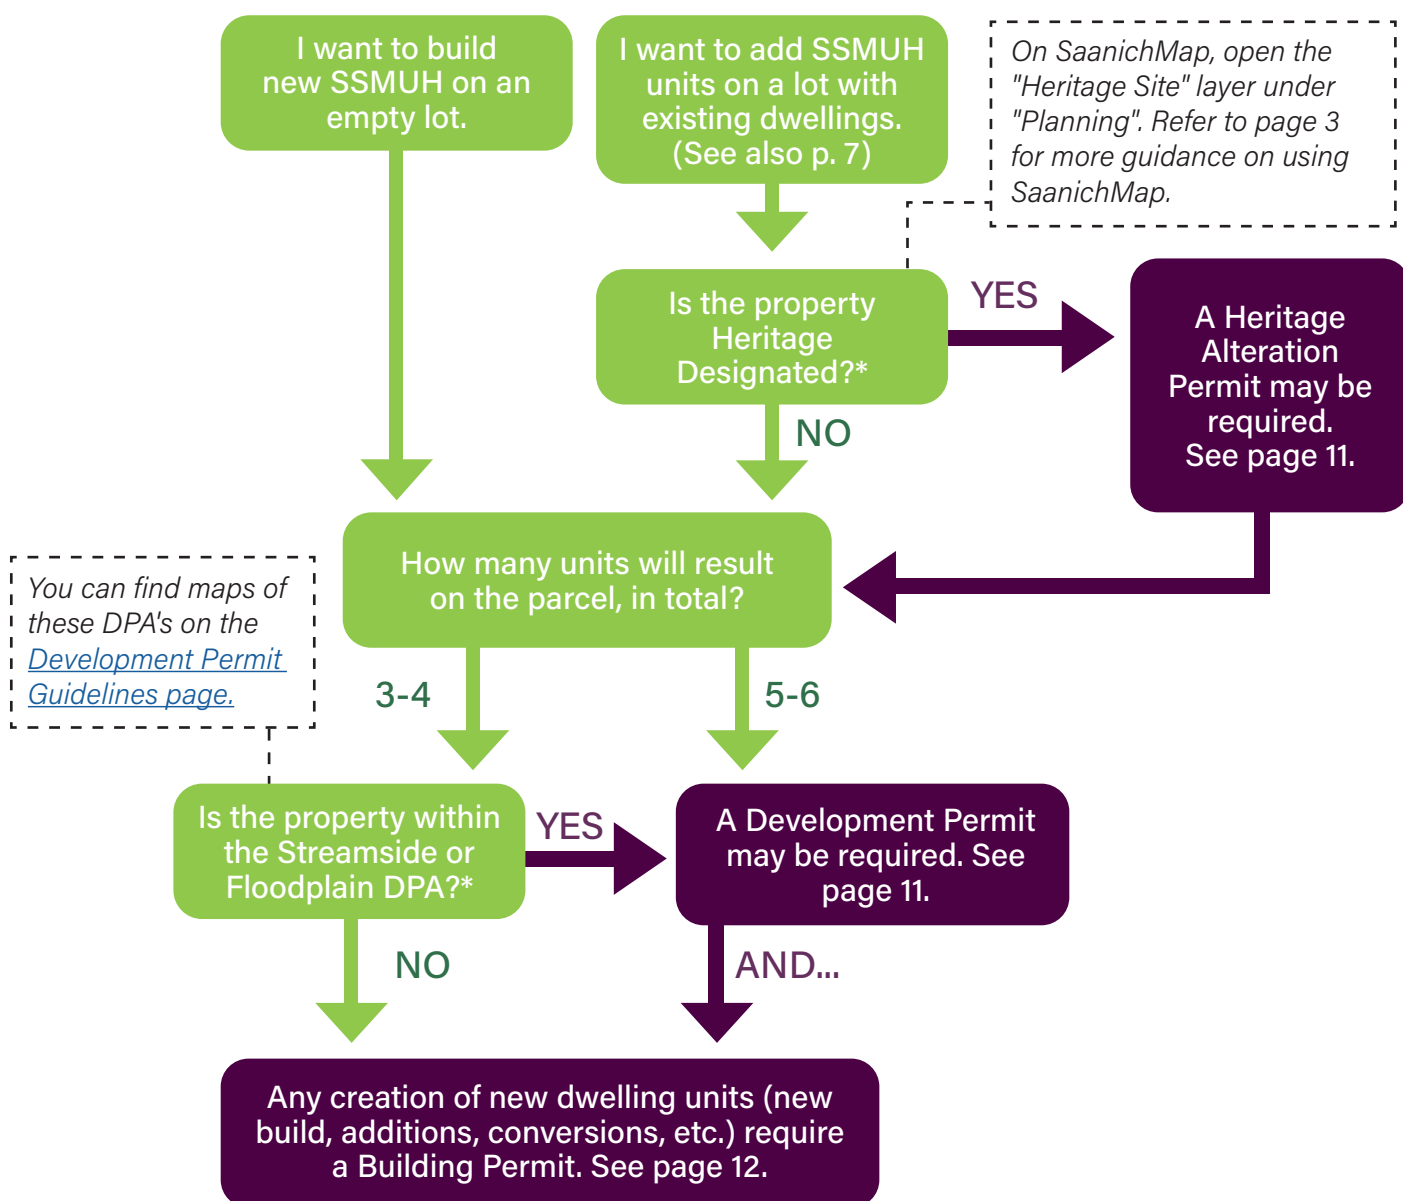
I want to build new SSMUH on an empty lot.

I want to add SSMUH units on a lot with existing dwellings. (See also p. 7)

On SaanichMap, open the "Heritage Site" layer under "Planning". Refer to page 3 for more guidance on using SaanichMap.

Is the property Heritage Designated?*

YES

A Heritage Alteration Permit may be required. See page 11.

NO

How many units will result on the parcel, in total?

You can find maps of these DPA's on the Development Permit Guidelines page.

3-4

5-6

Is the property within the Streamside or Floodplain DPA?*

YES

A Development Permit may be required. See page 11.

NO

AND...

Any creation of new dwelling units (new build, additions, conversions, etc.) require a Building Permit. See page 12.